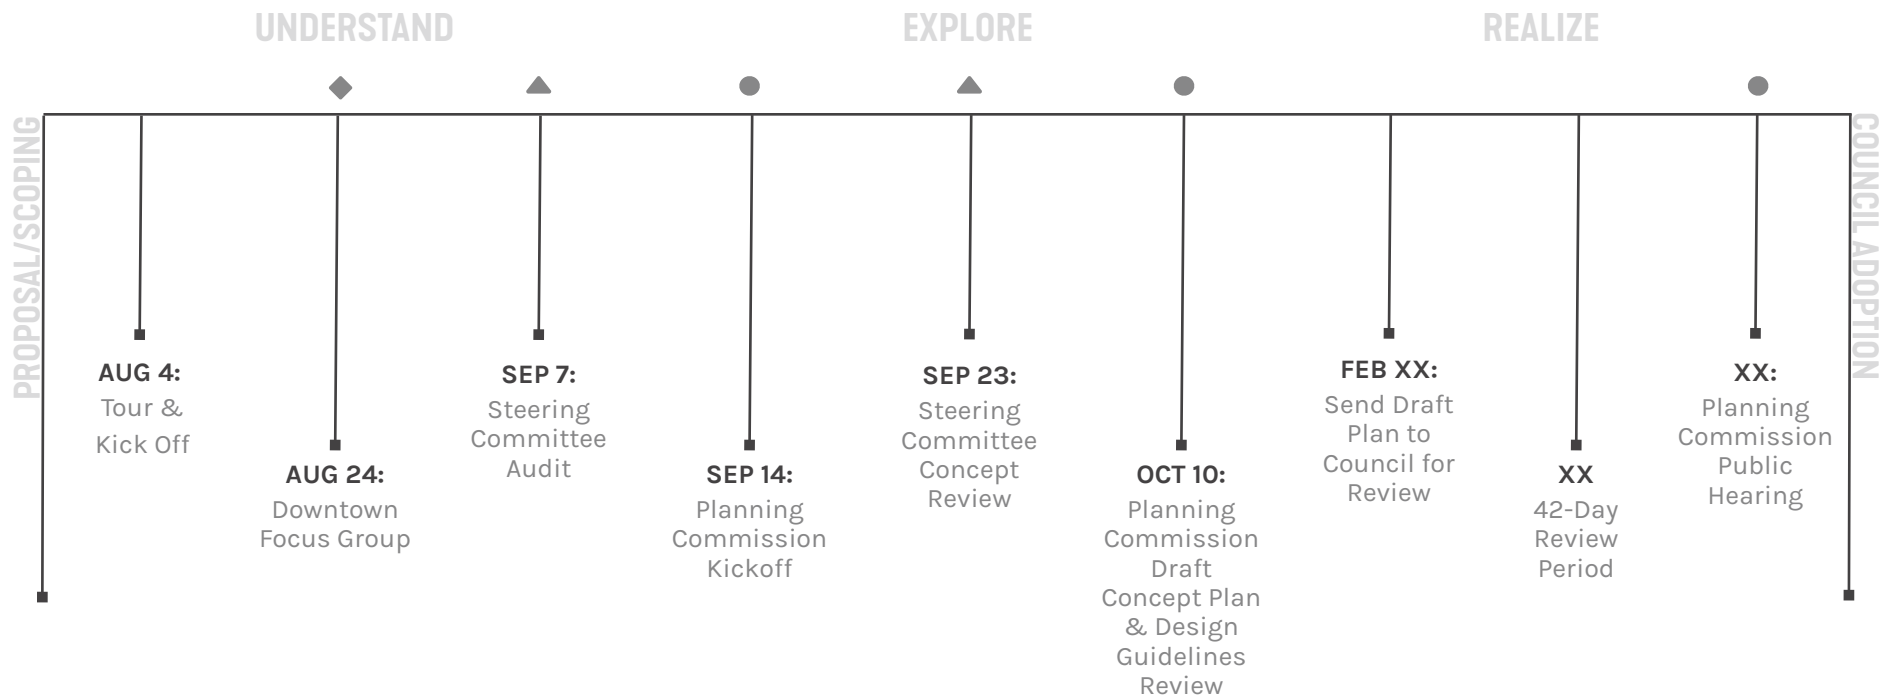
UNDERSTAND

EXPLORE

REALIZE

PROPOSAL/SCOPING

AUG 4:
Tour & Kick Off

AUG 24:
Downtown Focus Group

SEP 7:
Steering Committee Audit

SEP 14:
Planning Commission Kickoff

SEP 23:
Steering Committee Concept Review

OCT 10:
Planning Commission Draft Concept Plan & Design Guidelines Review

FEB XX:
Send Draft Plan to Council for Review

XX
42-Day Review Period

XX:
Planning Commission Public Hearing

COUNCIL ADOPTION